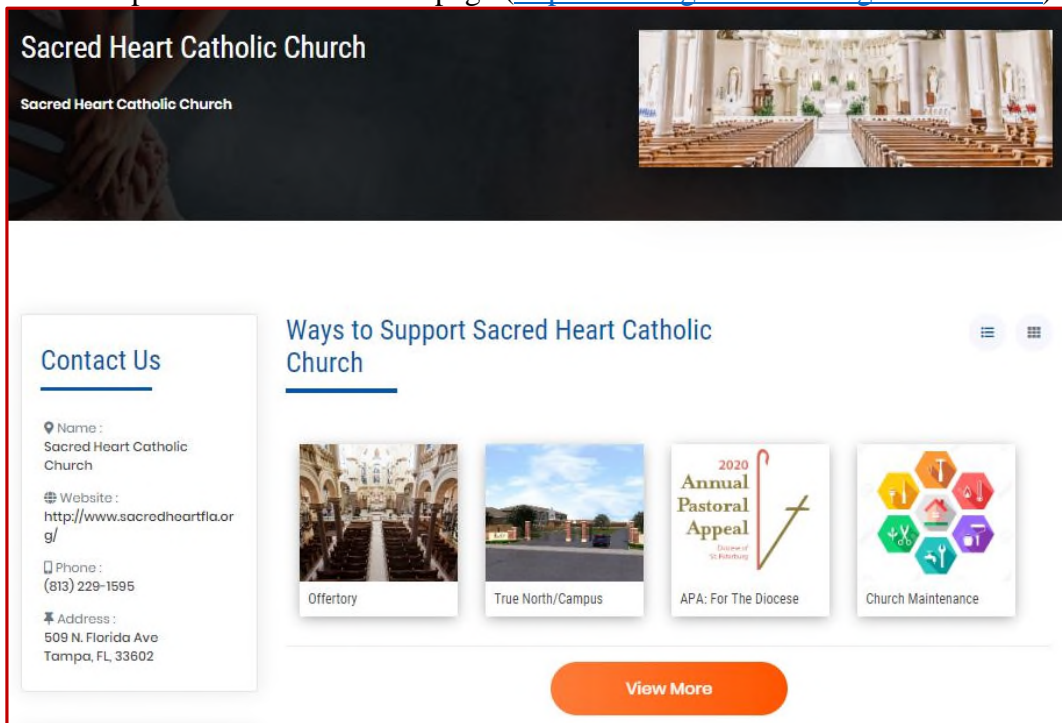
Sacred Heart Catholic Church

Sacred Heart Catholic Church

Contact Us

Name : Sacred Heart Catholic Church

Website : http://www.sacredheartfla.org/

Phone : (813) 229-1595

Address : 509 N. Florida Ave Tampa, FL, 33602

Ways to Support Sacred Heart Catholic Church

Offertory

True North/Campus

2020 Annual Pastoral Appeal Diocese of St. Petersburg

APA: For The Diocese

Church Maintenance

View More